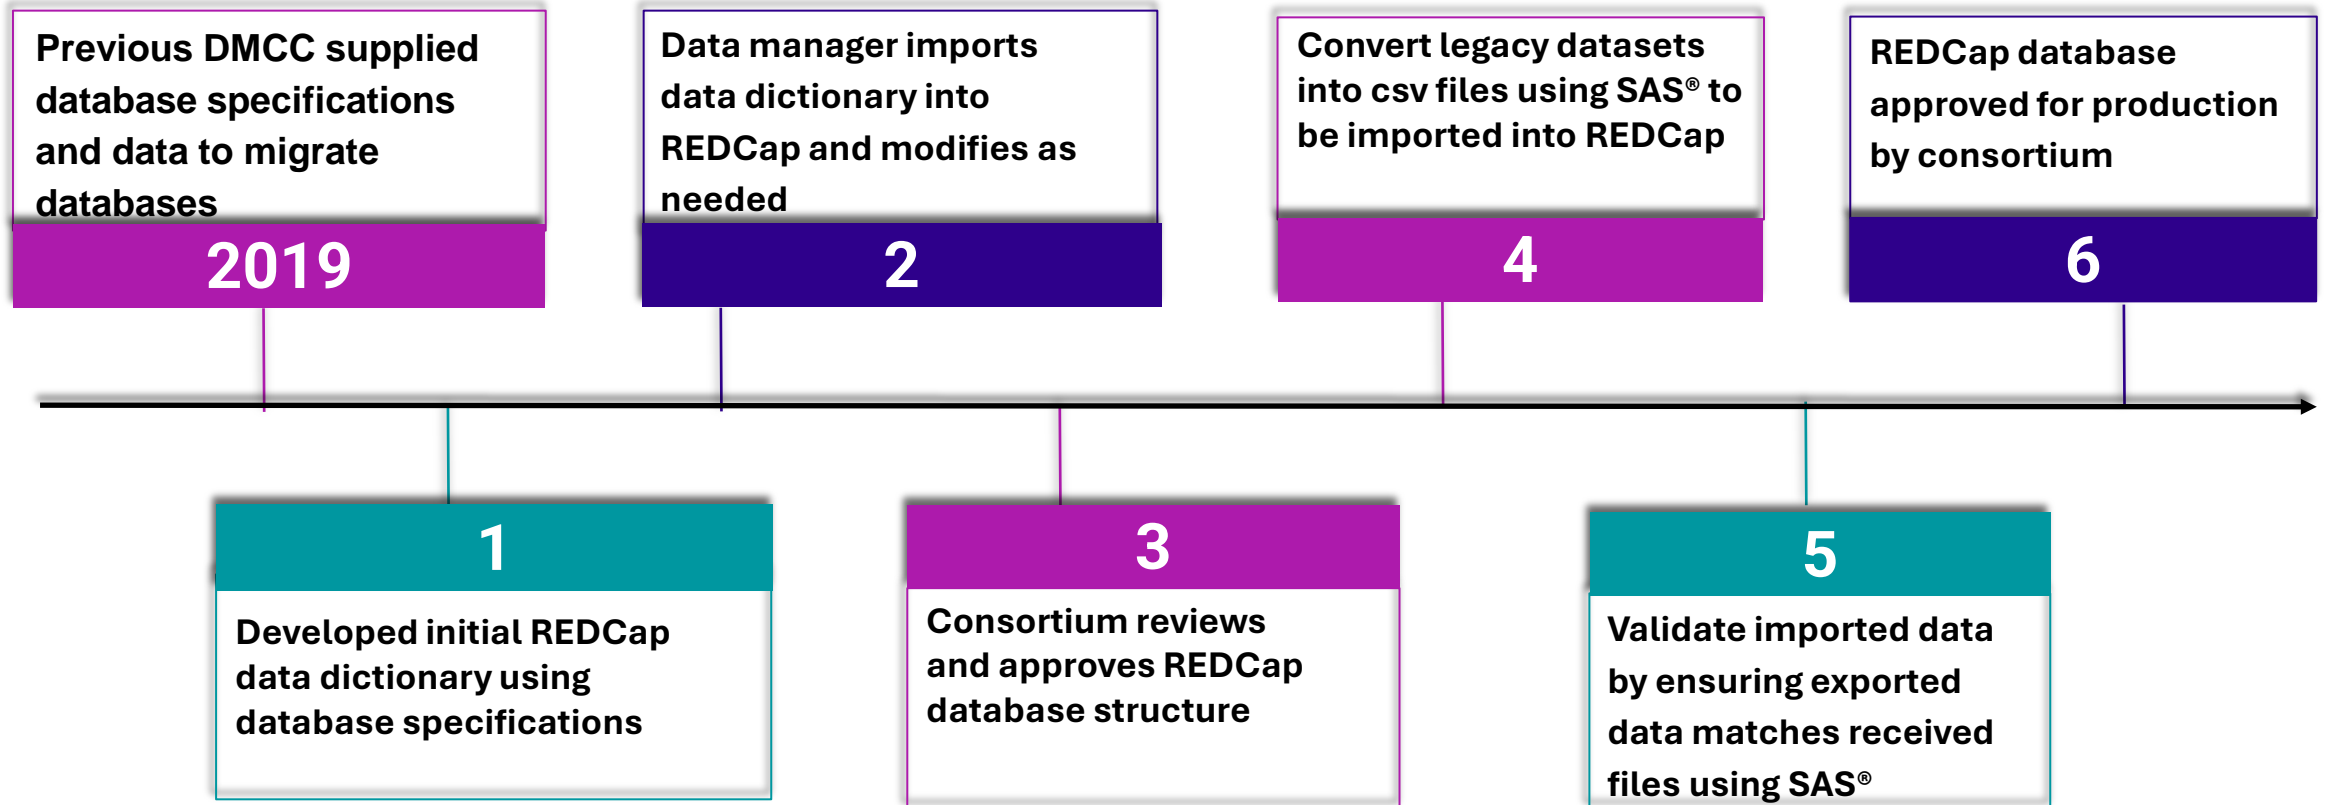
Previous DMCC supplied database specifications and data to migrate databases

2019

Data manager imports data dictionary into REDCap and modifies as needed

2

Convert legacy datasets into csv files using SAS® to be imported into REDCap

4

REDCap database approved for production by consortium

6

1

Developed initial REDCap data dictionary using database specifications

3

Consortium reviews and approves REDCap database structure

5

Validate imported data by ensuring exported data matches received files using SAS®